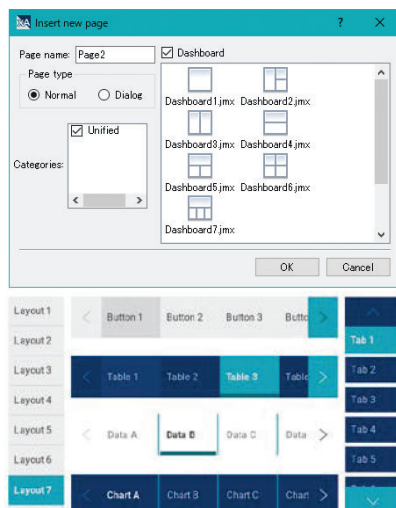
Insert new page ? ×

Page name: Page2

Page type
Normal Dialog

Categories:
Unified

Dashboard
Dashboard1.jmx Dashboard2.jmx
Dashboard3.jmx Dashboard4.jmx
Dashboard5.jmx Dashboard6.jmx
Dashboard7.jmx

OK Cancel

Layout 1
Layout 2
Layout 3
Layout 4
Layout 5
Layout 6
Layout 7

Button 1 Button 2 Button 3 Butto

Table 1 Table 2 Table 3 Table

Data A Data B Data C Data

Chart A Chart B Chart C Chart

Tab 1
Tab 2
Tab 3
Tab 4
Tab 5